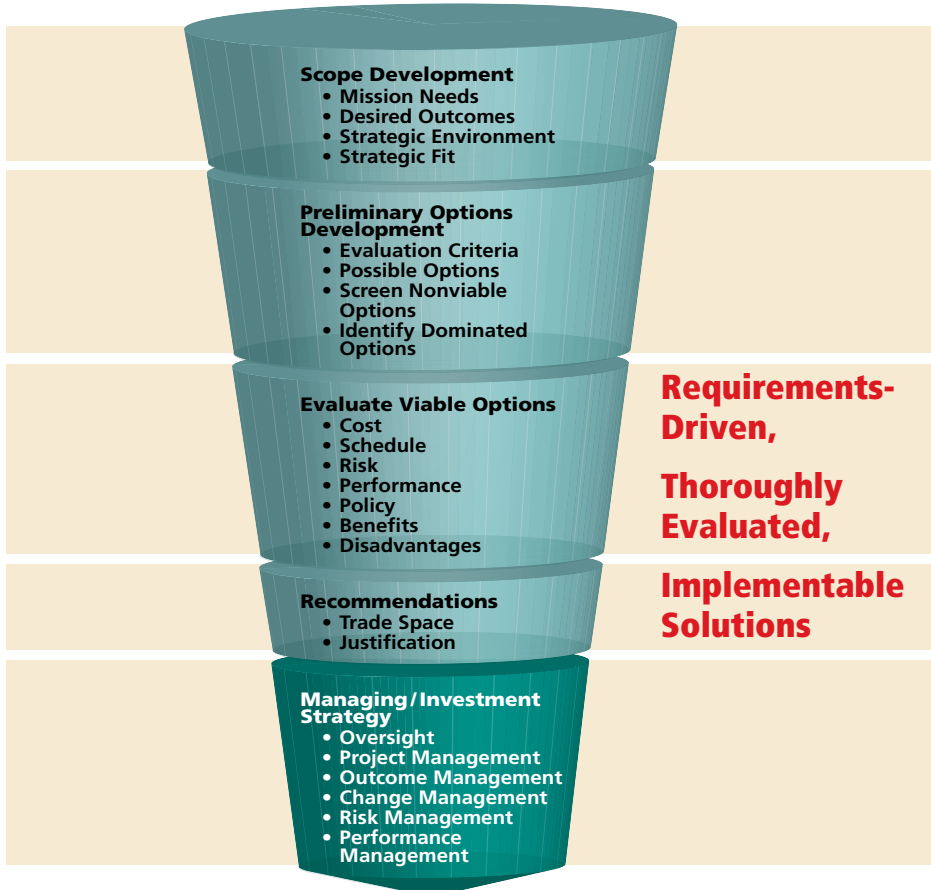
Scope Development
• Mission Needs
• Desired Outcomes
• Strategic Environment
• Strategic Fit

Preliminary Options Development
• Evaluation Criteria
• Possible Options
• Screen Nonviable Options
• Identify Dominated Options

Evaluate Viable Options
• Cost
• Schedule
• Risk
• Performance
• Policy
• Benefits
• Disadvantages

Recommendations
• Trade Space
• Justification

Managing/Investment Strategy
• Oversight
• Project Management
• Outcome Management
• Change Management
• Risk Management
• Performance Management

Requirements-Driven,

Thoroughly Evaluated,

Implementable Solutions